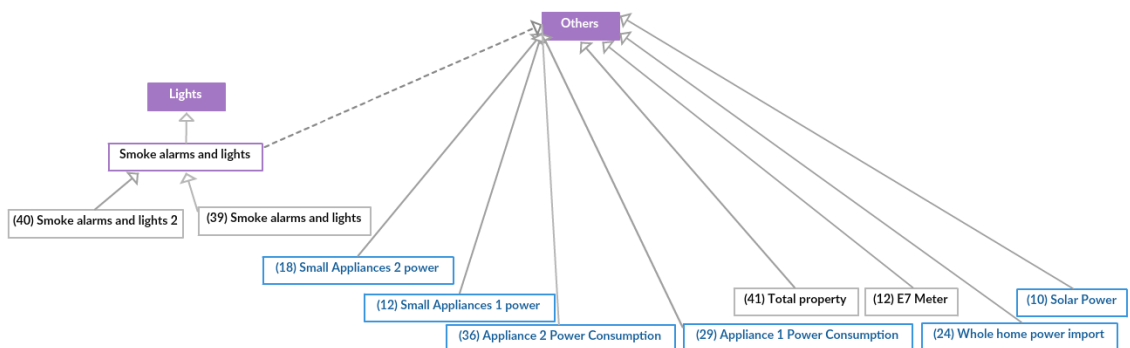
Others

Lights

Smoke alarms and lights

(40) Smoke alarms and lights 2

(39) Smoke alarms and lights

(18) Small Appliances 2 power

(12) Small Appliances 1 power

(36) Appliance 2 Power Consumption

(29) Appliance 1 Power Consumption

(41) Total property

(12) E7 Meter

(10) Solar Power

(24) Whole home power import